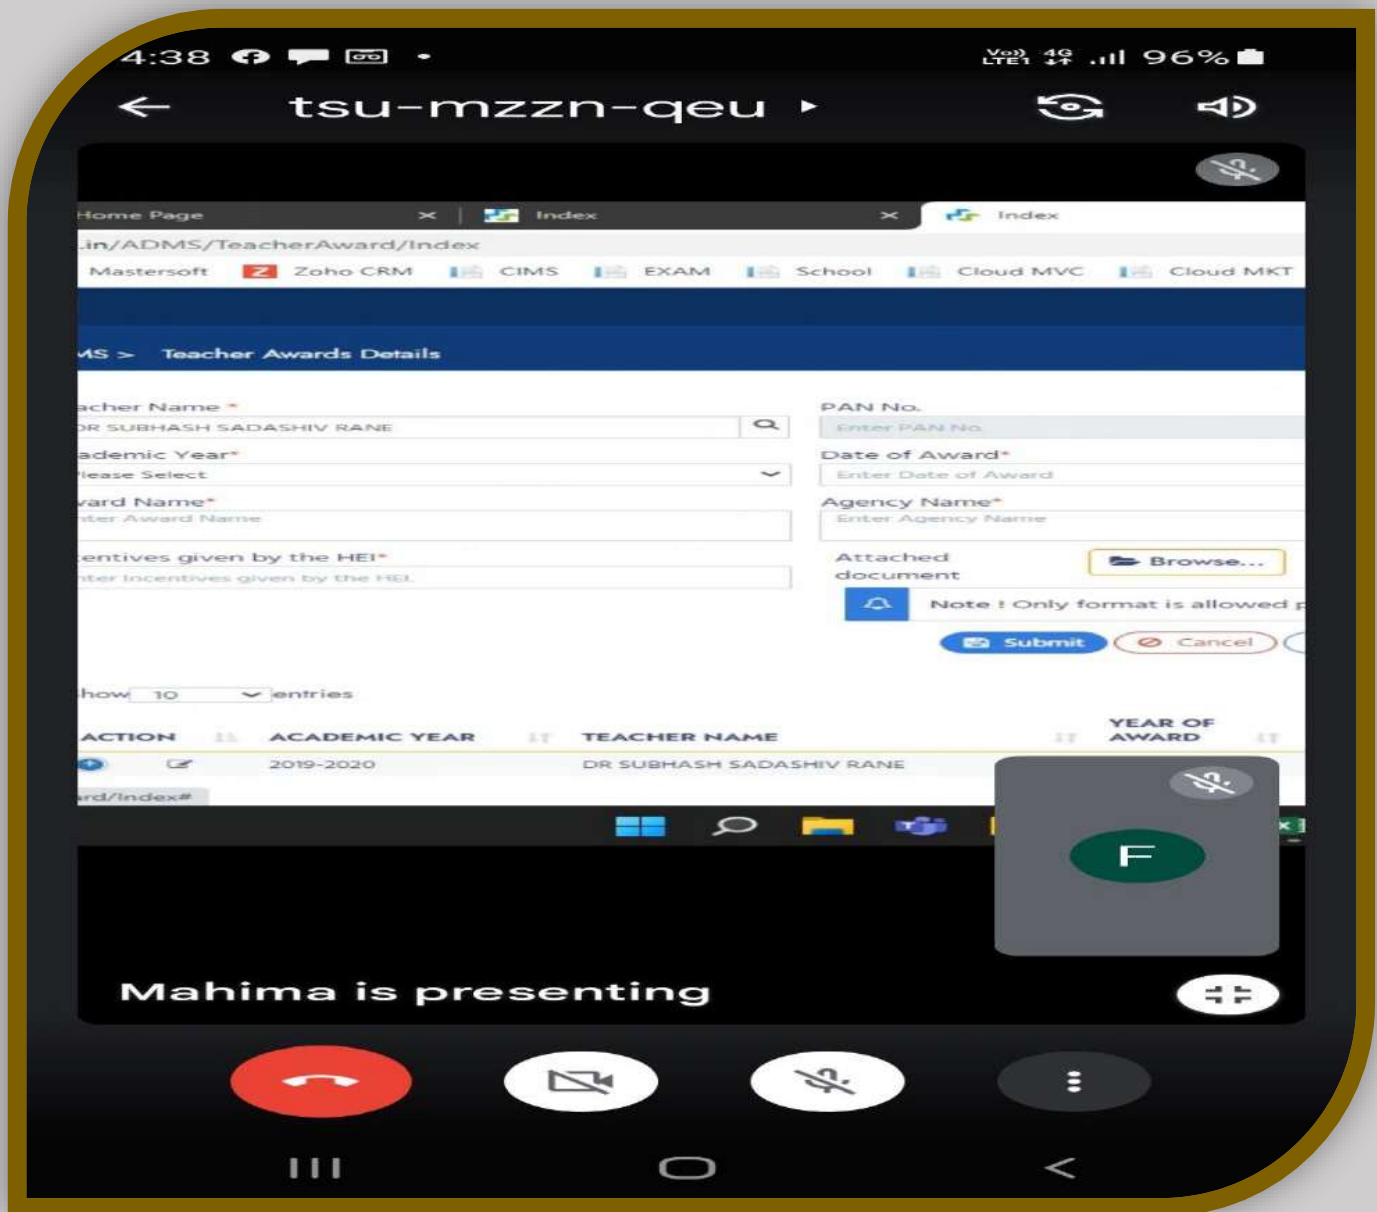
4:38

Vo) LTE1 4G .ıl 96%

tsu-mzzn-qeu ▸

Home Page ×
Index ×
Index

.in/ADMS/TeacherAward/Index

Mastersoft
Zoho CRM
CIMS
EXAM
School
Cloud MVC
Cloud MKT

MS > Teacher Awards Details

acher Name *
DR SUBHASH SADASHIV RANE

PAN No.
Enter PAN No.

ademic Year*
Please Select

Date of Award*
Enter Date of Award

ward Name*
nter Award Name

Agency Name*
Enter Agency Name

entives given by the HEI*
nter Incentives given by the HEI

Attached document

Browse...

Note ! Only format is allowed f

Submit
Cancel

how 10 entries

| ACTION | ACADEMIC YEAR | TEACHER NAME | YEAR OF AWARD |
|---|---|---|---|
| | 2019-2020 | DR SUBHASH SADASHIV RANE | |

rd/Index#

F

Mahima is presenting